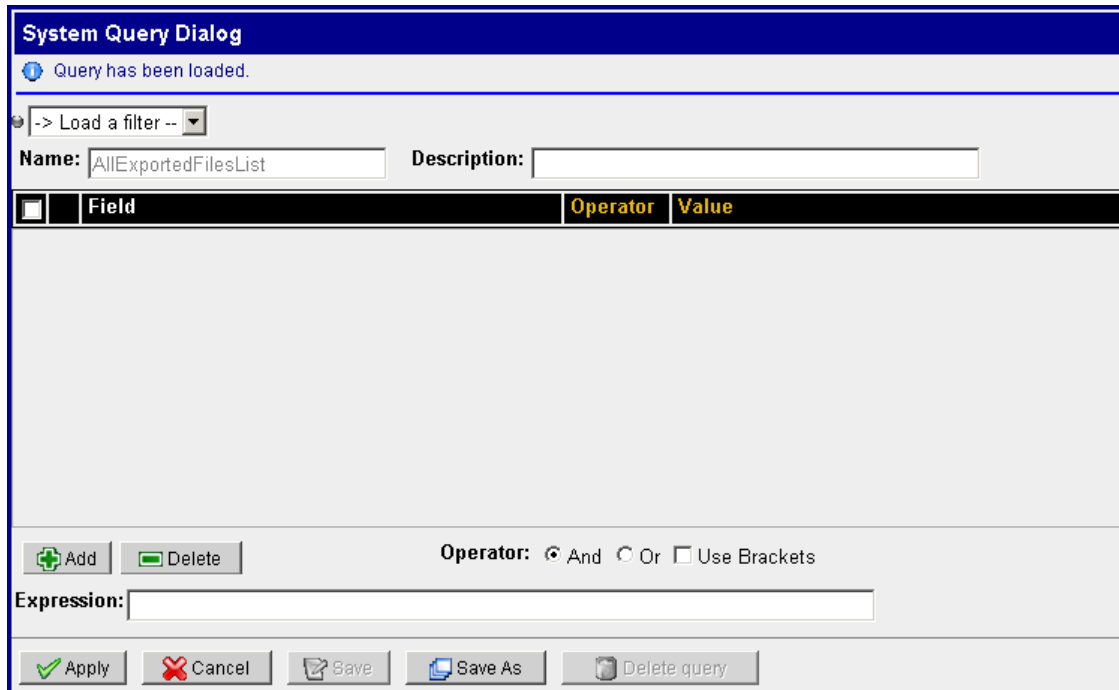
System Query Dialog

Query has been loaded.

-> Load a filter --

Name: AllExportedFilesList Description:

| Field | Operator | Value |
|---|---|---|

Add Delete

Operator: And Or Use Brackets

Expression:

Apply Cancel Save Save As Delete query